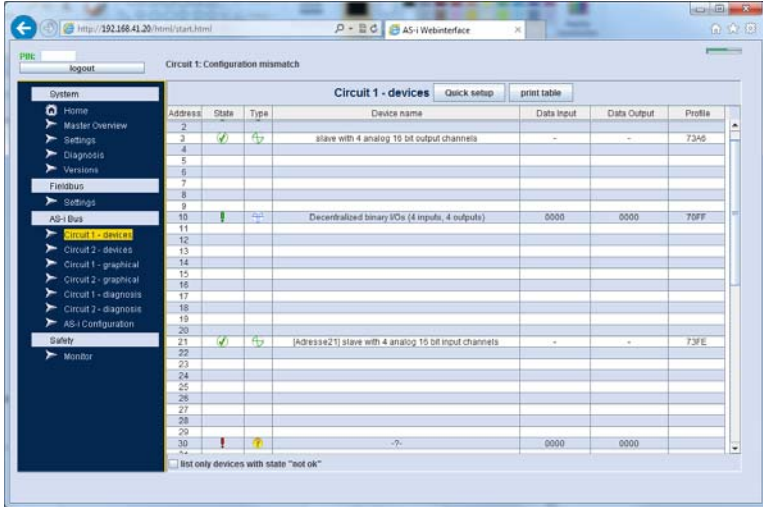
http://192.168.41.20/html/start.html

AS-i Webinterface

PIN:

logout

Circuit 1: Configuration mismatch

System

Home

Master Overview

Settings

Diagnosis

Versions

Fieldbus

Settings

AS-i Bus

Circuit 1 - devices

Circuit 2 - devices

Circuit 1 - graphical

Circuit 2 - graphical

Circuit 1 - diagnosis

Circuit 2 - diagnosis

AS-i Configuration

Safety

Monitor

Circuit 1 - devices

Quick setup

print table

| Address | State | Type | Device name | Data Input | Data Output | Profile |
|---|---|---|---|---|---|---|
| 2 | | | | | | |
| 3 | | | slave with 4 analog 16 bit output channels | - | - | 73A6 |
| 4 | | | | | | |
| 5 | | | | | | |
| 6 | | | | | | |
| 7 | | | | | | |
| 8 | | | | | | |
| 9 | | | | | | |
| 10 | ! | | Decentralized binary I/Os (4 inputs, 4 outputs) | 0000 | 0000 | 70FF |
| 11 | | | | | | |
| 12 | | | | | | |
| 13 | | | | | | |
| 14 | | | | | | |
| 15 | | | | | | |
| 16 | | | | | | |
| 17 | | | | | | |
| 18 | | | | | | |
| 19 | | | | | | |
| 20 | | | | | | |
| 21 | | | [Adresse21] slave with 4 analog 16 bit input channels | - | - | 73FE |
| 22 | | | | | | |
| 23 | | | | | | |
| 24 | | | | | | |
| 25 | | | | | | |
| 26 | | | | | | |
| 27 | | | | | | |
| 28 | | | | | | |
| 29 | | | | | | |
| 30 | ! | ? | -?- | 0000 | 0000 | |

list only devices with state "not ok"